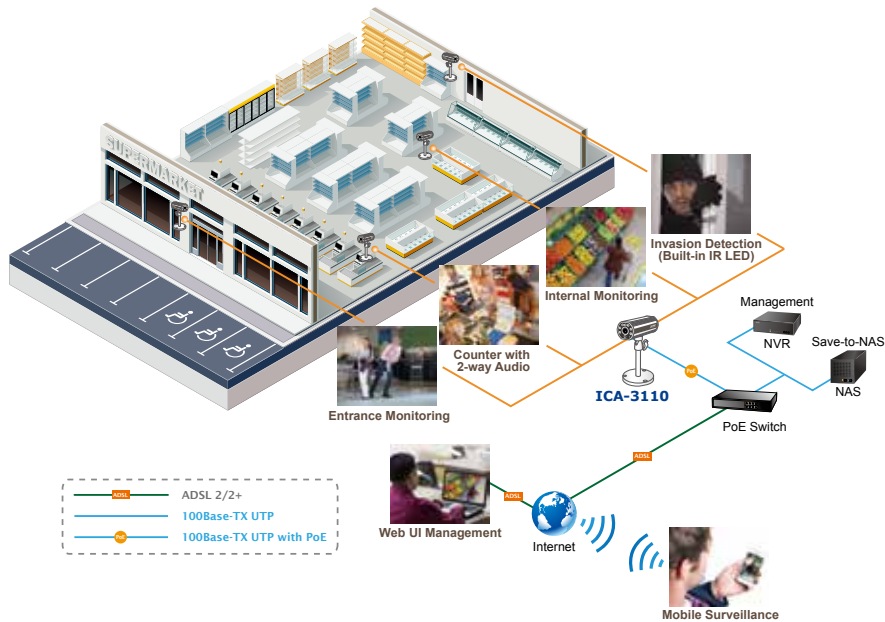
SUPERMARKET

Invasion Detection (Built-in IR LED)

Internal Monitoring

Counter with 2-way Audio

Entrance Monitoring

ICA-3110

PoE

Management

NVR

Save-to-NAS

NAS

PoE Switch

ADSL

ADSL

Web UI Management

Internet

Mobile Surveillance

ADSL ADSL 2/2+

100Base-TX UTP

PoE 100Base-TX UTP with PoE